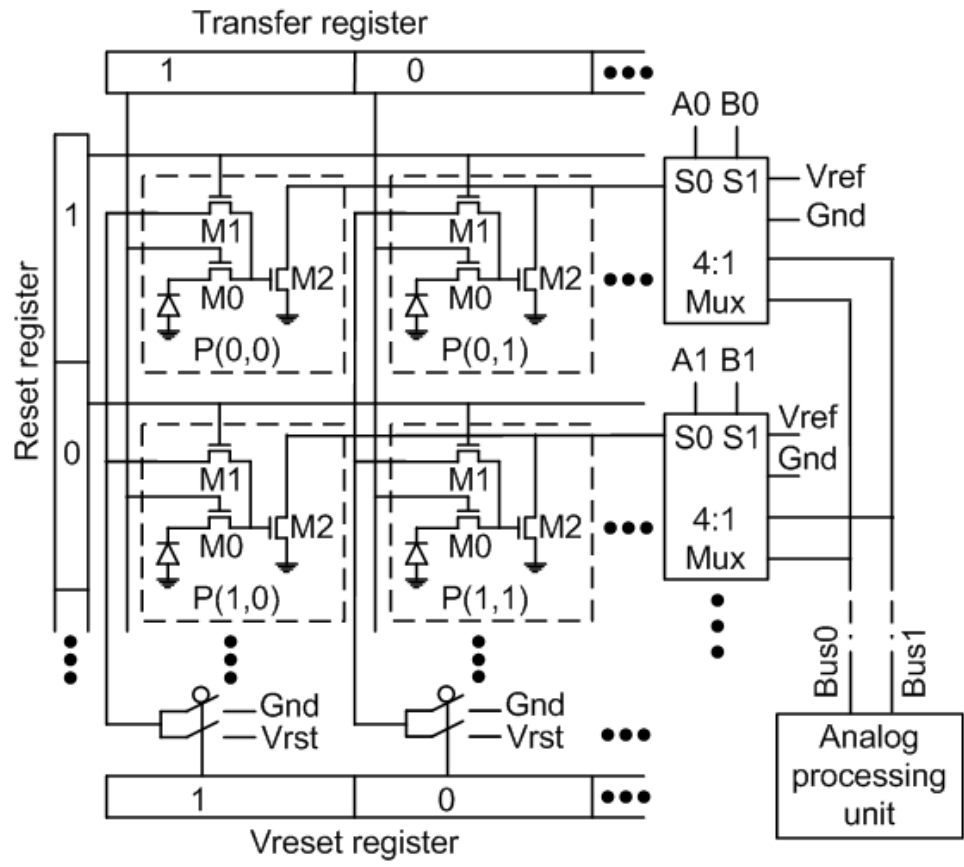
Transfer register

1 0

Reset register

1

0

A0 B0

S0 S1 Vref Gnd

4:1 Mux

M1 M0 M2 P(0,0)

M1 M0 M2 P(0,1)

A1 B1

S0 S1 Vref Gnd

4:1 Mux

M1 M0 M2 P(1,0)

M1 M0 M2 P(1,1)

Gnd Vrst

Gnd Vrst

Bus0 Bus1

Analog processing unit

1 0

Vreset register